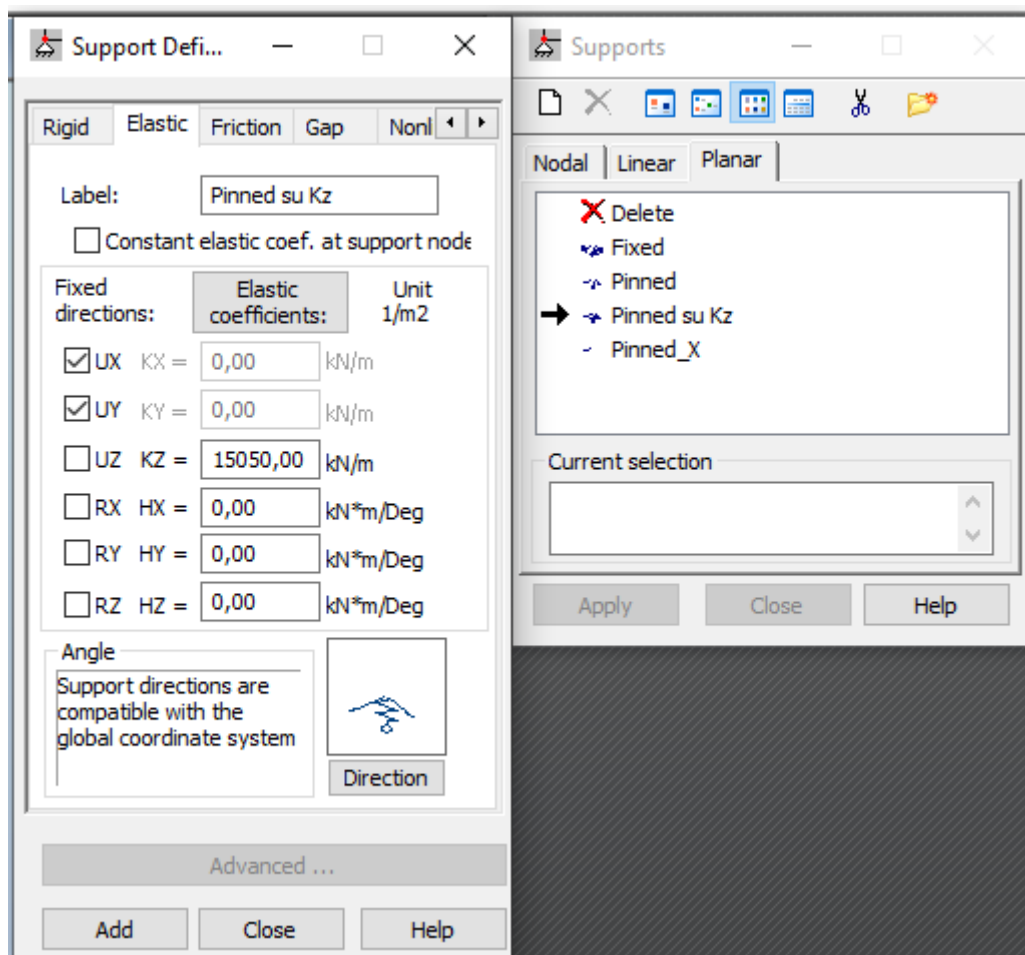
Support Defi...

Rigid | Elastic | Friction | Gap | Nonl

Label: Pinned su Kz

Constant elastic coef. at support node

Fixed directions: | Elastic coefficients: | Unit 1/m2

UX KX = 0,00 kN/m
UY KY = 0,00 kN/m
UZ KZ = 15050,00 kN/m
RX HX = 0,00 kN*m/Deg
RY HY = 0,00 kN*m/Deg
RZ HZ = 0,00 kN*m/Deg

Angle
Support directions are compatible with the global coordinate system

Direction

Advanced ...

Add | Close | Help

Supports

Nodal | Linear | Planar

Delete
Fixed
Pinned
Pinned su Kz
Pinned_X

Current selection

Apply | Close | Help